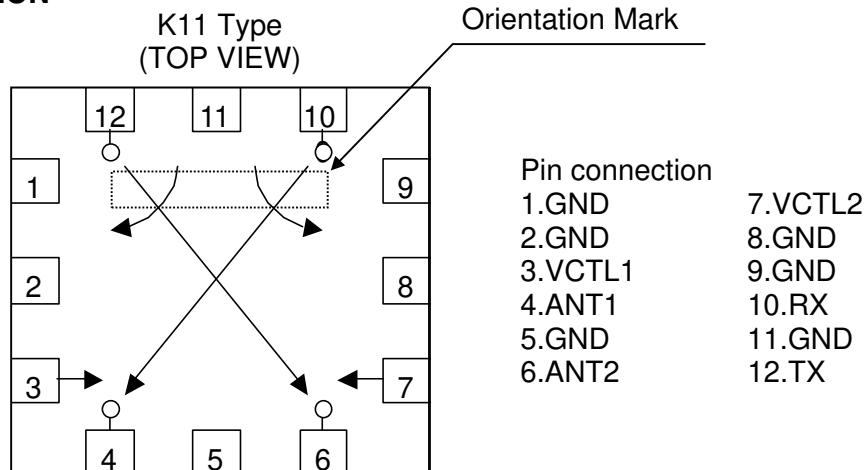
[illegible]ION

K11 Type
(TOP VIEW)

Orientation Mark

12
11
10
1
9
2
8
3
7
4
5
6

Pin connection

| | |
|---|---|
| 1.GND | 7.VCTL2 |
| 2.GND | 8.GND |
| 3.VCTL1 | 9.GND |
| 4.ANT1 | 10.RX |
| 5.GND | 11.GND |
| 6.ANT2 | 12.TX |